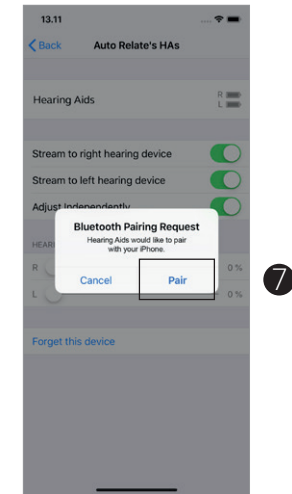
13.11

Back

Auto Relate's HAs

Hearing Aids

R
L

Stream to right hearing device

Stream to left hearing device

Adjust Independently

HEAR

R

0 %

L

0 %

Bluetooth Pairing Request

Hearing Aids would like to pair with your iPhone.

Cancel

Pair

7

Forget this device